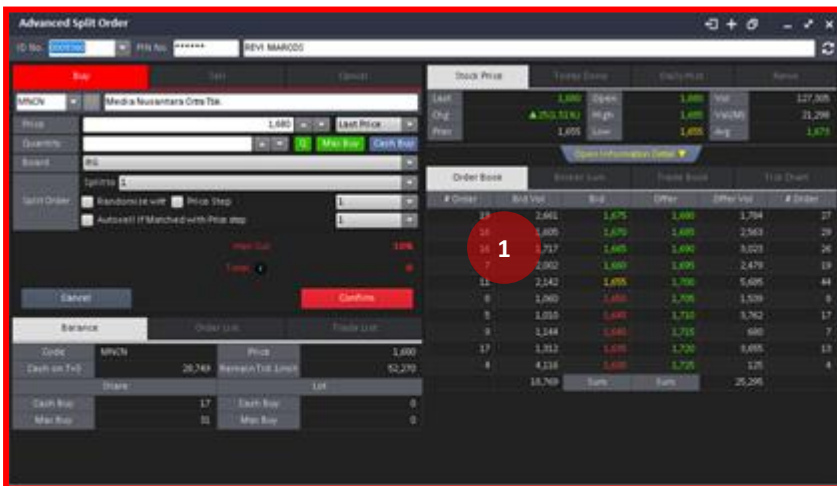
Advanced Split Order

ID No. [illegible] PIN No. ****** REVI MARCOS

Buy Sell Cancel

MNCN Media Nusantara Citra Tbk.

Price 1,680 Last Price

Quantity Max Buy Cash Buy

Board RG

Split Order Split to 1

Randomize with Price Step 1

Autosell If Matched with Price step 1

Max Cut 10%

Timer 0

Cancel Confirm

Balance Order List Trade List

| Code | MNCN | Price | 1,680 |
|---|---|---|---|
| Cash on T+0 | 28,749 | Remain Trd. Limit | 52,270 |
| Share | | Lot | |
| Cash Buy | 17 | Cash Buy | 0 |
| Max Buy | 31 | Max Buy | 0 |

Stock Price Trade Done Daily Hist News

| Last | 1,680 | Open | 1,680 | Vol | 127,305 |
|---|---|---|---|---|---|
| Chg | ▲25(1.51%) | High | 1,680 | Val(M) | 21,298 |
| Prev | 1,655 | Low | 1,655 | Avg | 1,673 |

Open Information Detail ▼

Order Book Broker Sum Trade Book Tick Chart

| # Order | Bid Vol | Bid | Offer | Offer Vol | # Order |
|---|---|---|---|---|---|
| 23 | 2,661 | 1,675 | 1,680 | 1,784 | 27 |
| 16 | 1,605 | 1,670 | 1,685 | 2,563 | 29 |
| 16 | 1,717 | 1,665 | 1,690 | 3,023 | 26 |
| 7 | 2,002 | 1,660 | 1,695 | 2,479 | 19 |
| 11 | 2,142 | 1,655 | 1,700 | 5,695 | 44 |
| 6 | 1,060 | 1,650 | 1,705 | 1,539 | 6 |
| 5 | 1,010 | 1,645 | 1,710 | 3,762 | 17 |
| 8 | 1,144 | 1,640 | 1,715 | 680 | 7 |
| 17 | 1,312 | 1,635 | 1,720 | 3,655 | 13 |
| 4 | 4,116 | 1,630 | 1,725 | 125 | 4 |
| | 18,769 | Sum | Sum | 25,295 | |

1